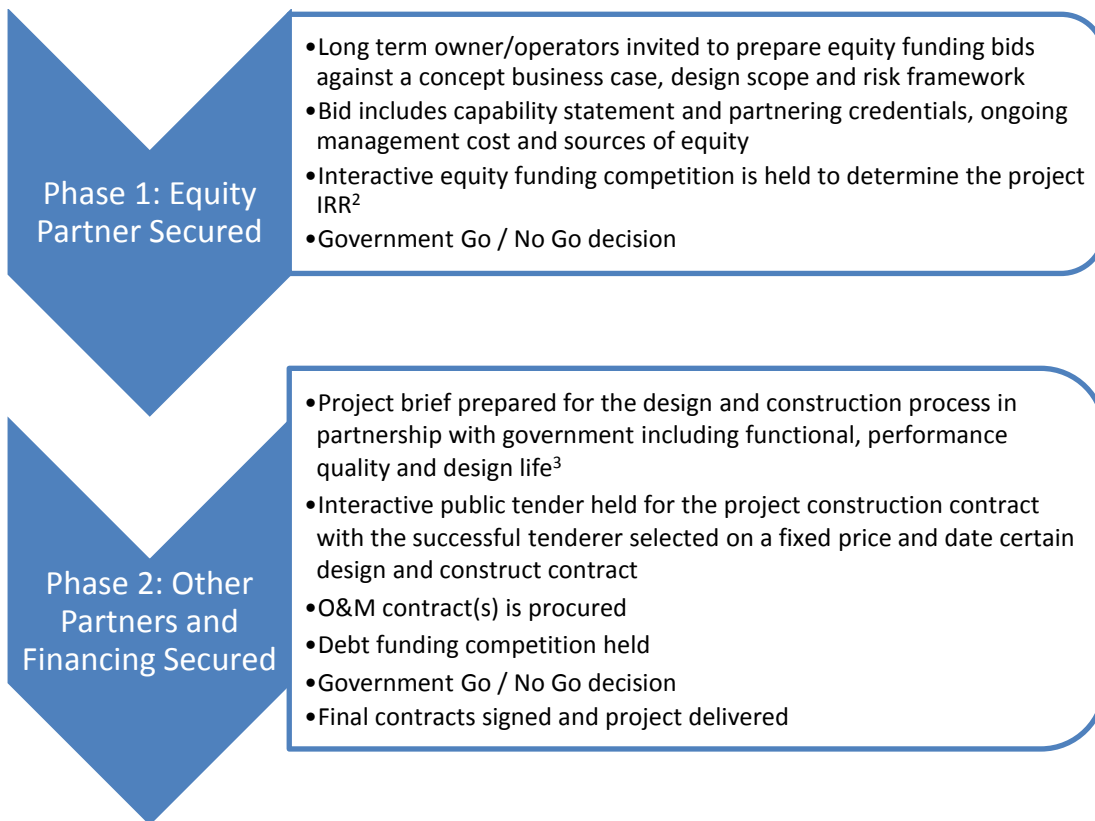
Phase 1: Equity Partner Secured

•Long term owner/operators invited to prepare equity funding bids against a concept business case, design scope and risk framework
•Bid includes capability statement and partnering credentials, ongoing management cost and sources of equity
•Interactive equity funding competition is held to determine the project IRR$^2$
•Government Go / No Go decision

Phase 2: Other Partners and Financing Secured

•Project brief prepared for the design and construction process in partnership with government including functional, performance quality and design life$^3$
•Interactive public tender held for the project construction contract with the successful tenderer selected on a fixed price and date certain design and construct contract
•O&M contract(s) is procured
•Debt funding competition held
•Government Go / No Go decision
•Final contracts signed and project delivered